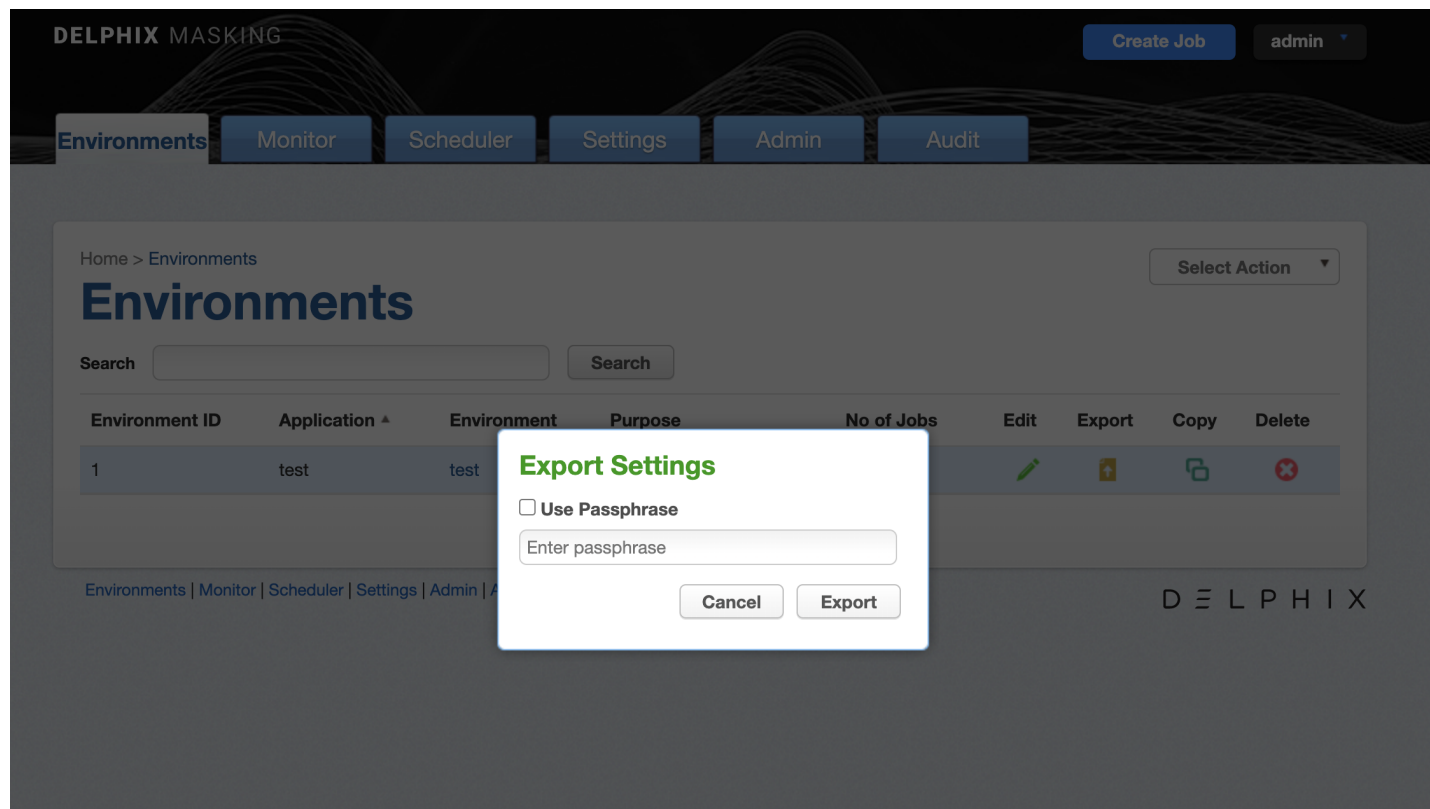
DELPHIX MASKING

Create Job admin

Environments Monitor Scheduler Settings Admin Audit

Home > Environments

Environments

Select Action

Search Search

| Environment ID | Application ▲ | Environment | Purpose | No of Jobs | Edit | Export | Copy | Delete |
|---|---|---|---|---|---|---|---|---|
| 1 | test | test | | | | | | |

Environments | Monitor | Scheduler | Settings | Admin | A

DELPHIX

Export Settings

Use Passphrase

Enter passphrase

Cancel Export